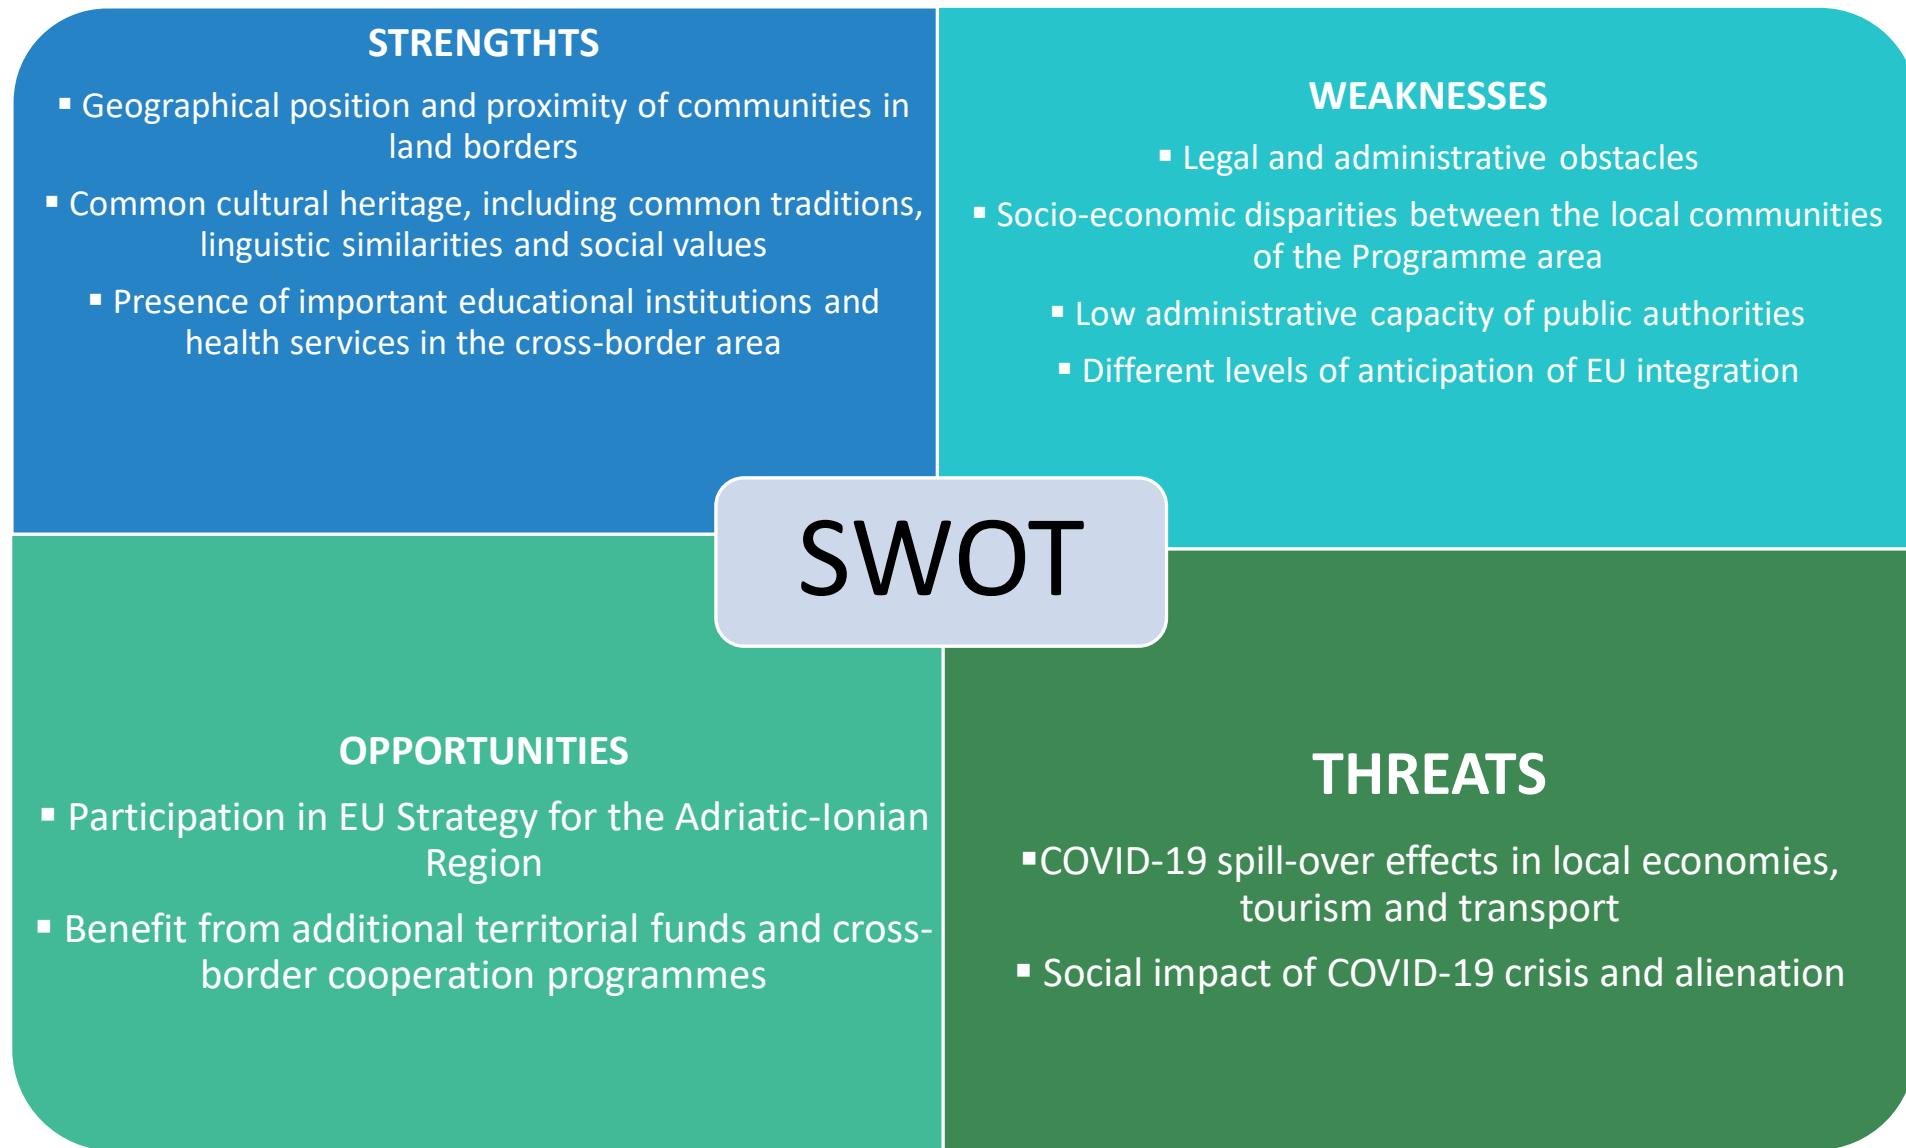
STRENGTHTS

▪ Geographical position and proximity of communities in land borders

▪ Common cultural heritage, including common traditions, linguistic similarities and social values

▪ Presence of important educational institutions and health services in the cross-border area

WEAKNESSES

▪ Legal and administrative obstacles

▪ Socio-economic disparities between the local communities of the Programme area

▪ Low administrative capacity of public authorities

▪ Different levels of anticipation of EU integration

SWOT

OPPORTUNITIES

▪ Participation in EU Strategy for the Adriatic-Ionian Region

▪ Benefit from additional territorial funds and cross-border cooperation programmes

THREATS

▪COVID-19 spill-over effects in local economies, tourism and transport

▪ Social impact of COVID-19 crisis and alienation